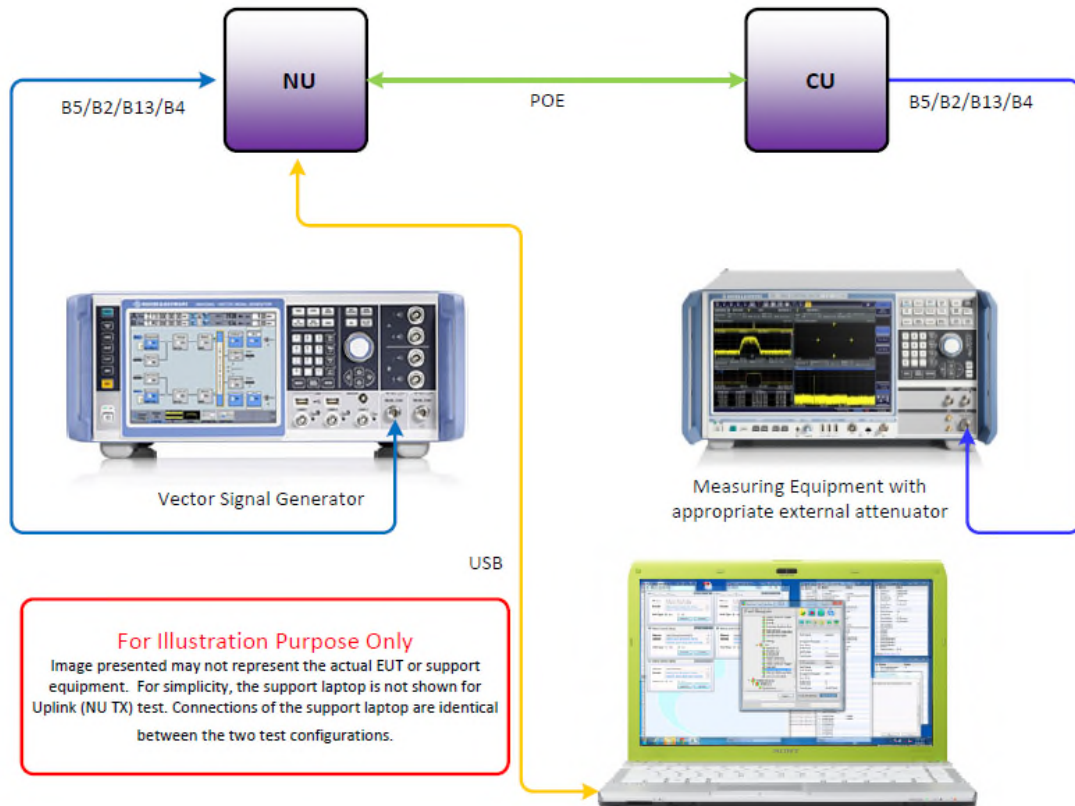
NU

CU

B5/B2/B13/B4

POE

B5/B2/B13/B4

Vector Signal Generator

Measuring Equipment with appropriate external attenuator

USB

For Illustration Purpose Only
Image presented may not represent the actual EUT or support equipment. For simplicity, the support laptop is not shown for Uplink (NU TX) test. Connections of the support laptop are identical between the two test configurations.